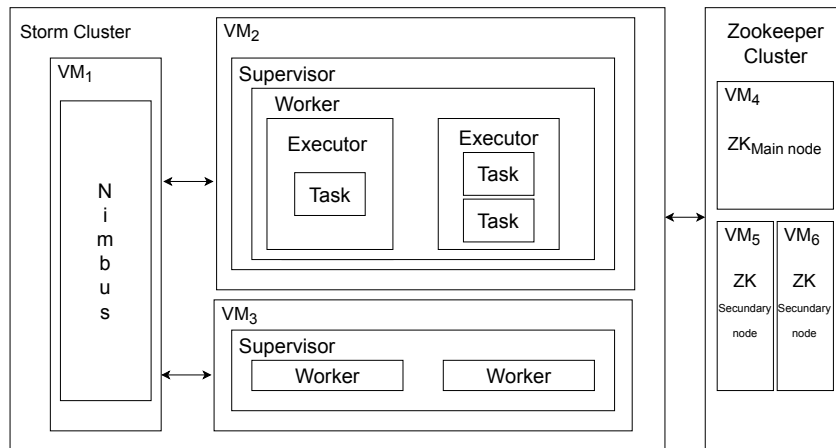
Storm Cluster

$VM_1$

Nimbus

$VM_2$

Supervisor

Worker

Executor

Task

Executor

Task

Task

$VM_3$

Supervisor

Worker

Worker

Zookeeper Cluster

$VM_4$

$ZK_{Main node}$

$VM_5$

ZK

Secundary node

$VM_6$

ZK

Secundary node